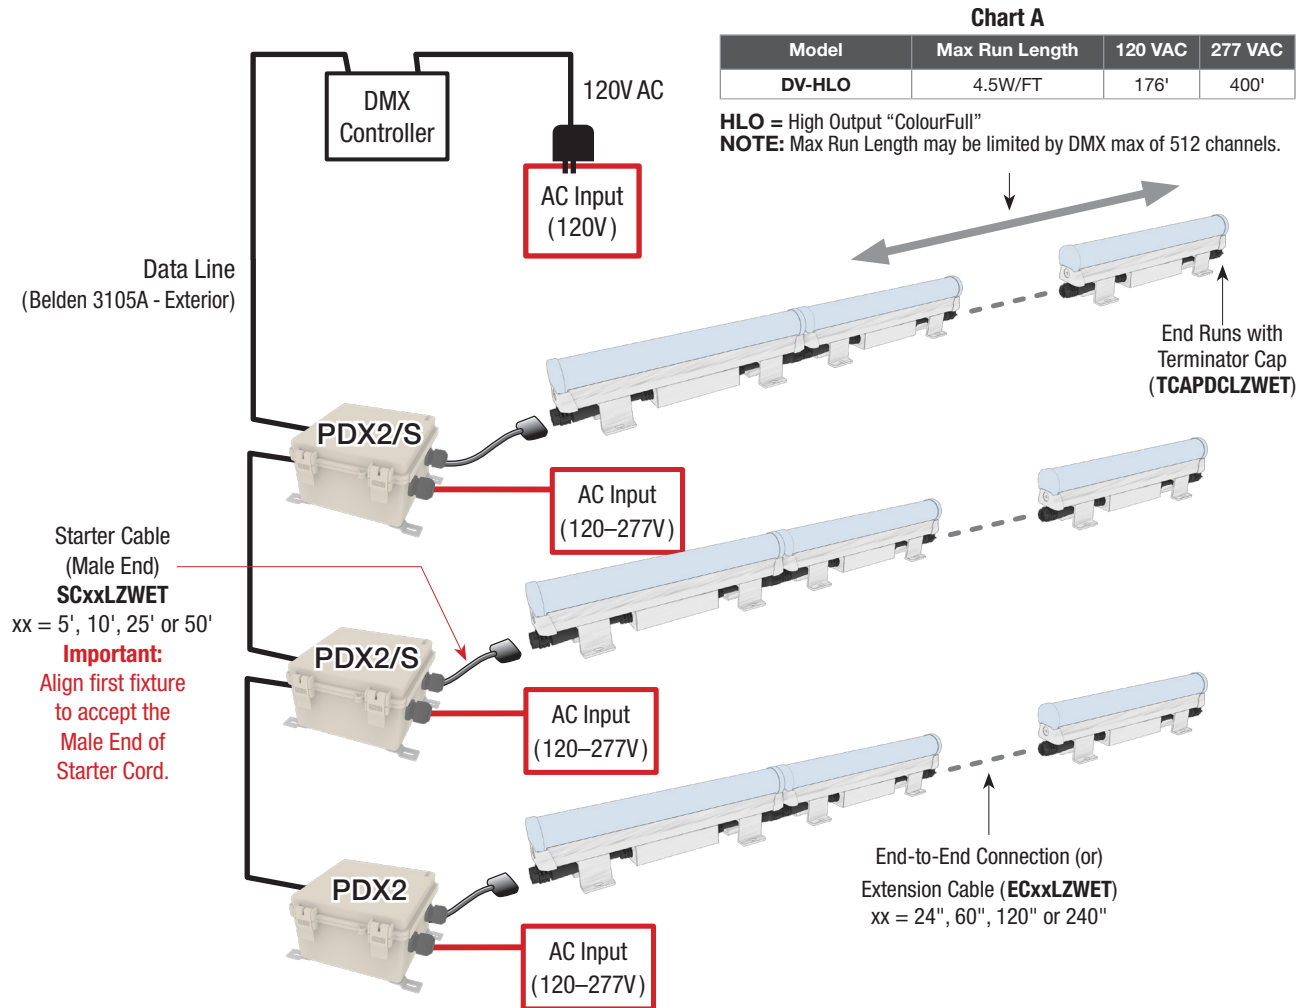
Chart A

| Model | Max Run Length | 120 VAC | 277 VAC |
|---|---|---|---|
| DV-HLO | 4.5W/FT | 176' | 400' |

HLO = High Output "ColourFull"
NOTE: Max Run Length may be limited by DMX max of 512 channels.

DMX Controller

120V AC

AC Input (120V)

Data Line (Belden 3105A - Exterior)

End Runs with Terminator Cap (TCAPDCLZWET)

PDX2/S

AC Input (120–277V)

Starter Cable (Male End) SCxxLZWET xx = 5', 10', 25' or 50'

Important: Align first fixture to accept the Male End of Starter Cord.

PDX2/S

AC Input (120–277V)

PDX2

AC Input (120–277V)

End-to-End Connection (or) Extension Cable (ECxxLZWET) xx = 24", 60", 120" or 240"